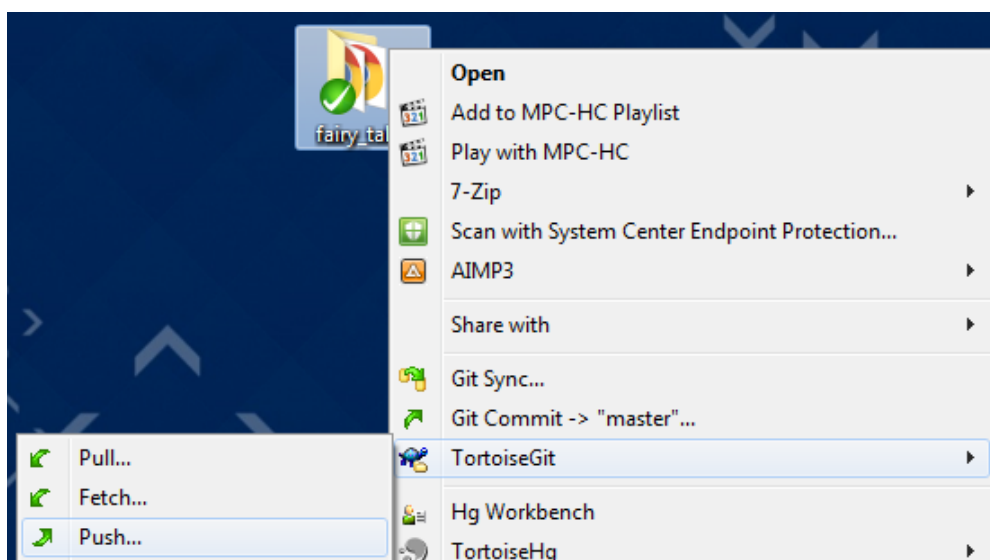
fairy_tal

Open
Add to MPC-HC Playlist
Play with MPC-HC
7-Zip
Scan with System Center Endpoint Protection...
AIMP3
Share with
Git Sync...
Git Commit -> "master"...
TortoiseGit
Hg Workbench
TortoiseHg

Pull...
Fetch...
Push...